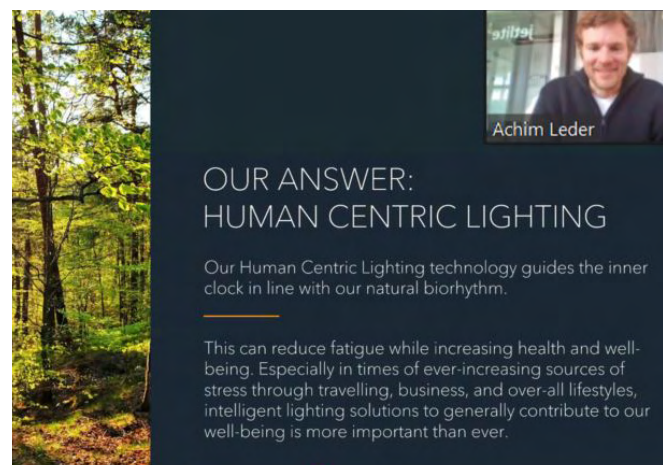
jetlite

Achim Leder

OUR ANSWER:
HUMAN CENTRIC LIGHTING

Our Human Centric Lighting technology guides the inner clock in line with our natural biorhythm.

This can reduce fatigue while increasing health and well-being. Especially in times of ever-increasing sources of stress through travelling, business, and over-all lifestyles, intelligent lighting solutions to generally contribute to our well-being is more important than ever.